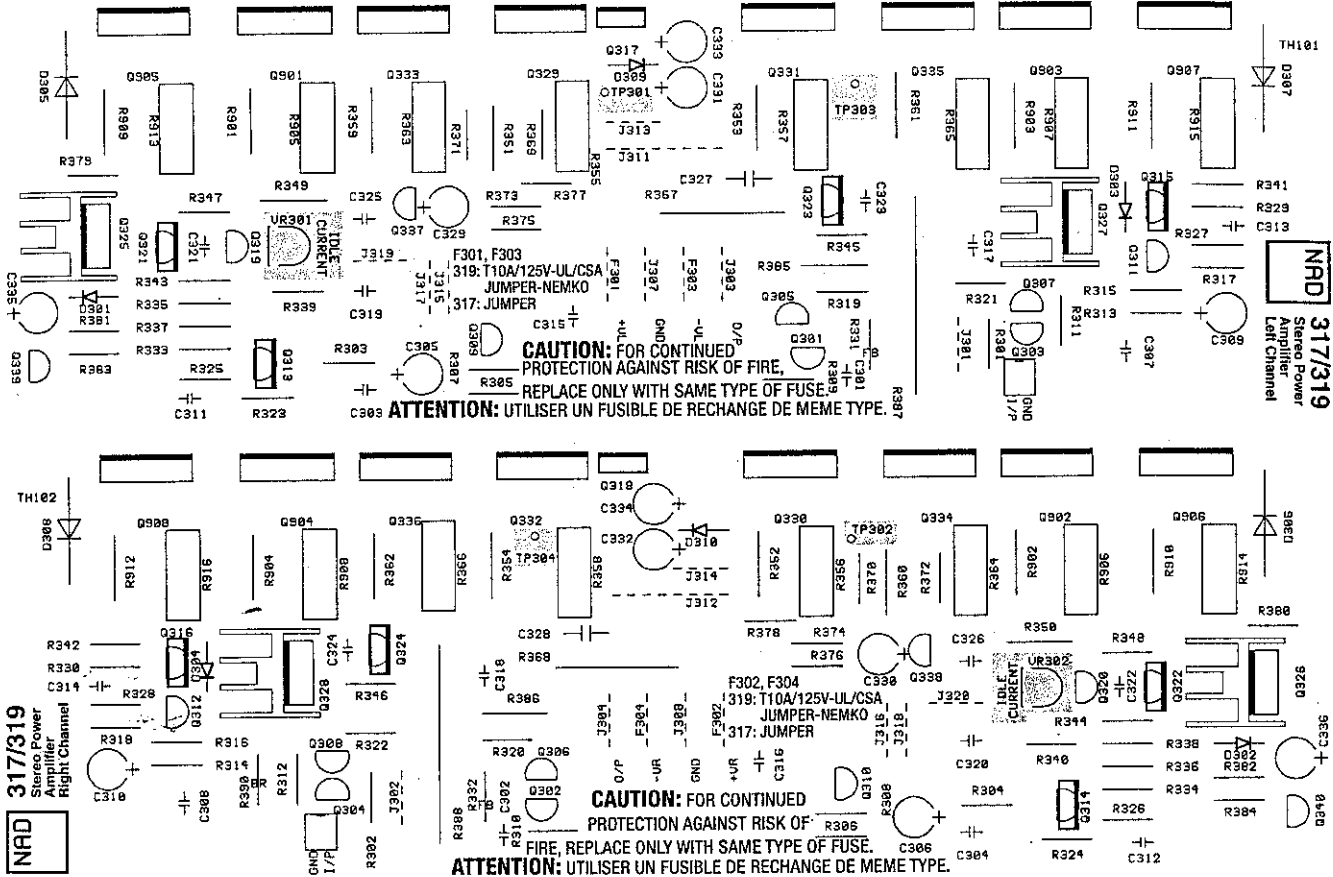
D305 Q905 R909 R913 Q901 R901 R905 R359 Q333 R363 R371 Q329 R351 R369 R355 Q317 D309 TP301 C333 C331 J313 J311 R353 Q331 R357 TP303 R361 Q335 R365 Q903 R903 R907 R911 Q907 R915 TH101 D307

R379 R347 R349 C325 R373 R377 R375 C327 R367 Q323 C323 D303 Q315 R341 R329 C313

Q325 Q321 C321 Q319 VR301 IDLE CURRENT Q337 C329 J319 J317 J315 F301, F303 319: T10A/125V-UL/CSA JUMPER-NEMKO 317: JUMPER F301 J307 F303 J303 R345 R385 Q327 C317 R327 Q311 R317

C335 D301 R381 R343 R335 R337 R333 R339 C319 C315 +VL GND -VL O/P Q305 R319 R321 Q307 R311 R315 R313 C309

NAD 317/319 Stereo Power Amplifier Left Channel

Q339 R383 R325 Q313 R303 C305 R307 Q309 CAUTION: FOR CONTINUED PROTECTION AGAINST RISK OF FIRE, REPLACE ONLY WITH SAME TYPE OF FUSE. Q301 R331 C301 B R309 J301 R301 Q303 GND I/P C307 R387

C311 R323 C303 R305 ATTENTION: UTILISER UN FUSIBLE DE RECHANGE DE MEME TYPE.

TH102 D308 Q908 R912 R916 Q904 R904 R908 Q336 R362 R366 Q332 TP304 R354 R358 Q318 C334 C332 D310 J314 J312 Q330 R352 TP302 R356 R370 R360 Q334 R372 R364 Q902 R902 R906 Q906 R910 R914 D306

R342 R330 C314 Q316 D304 R328 Q312 Q328 C324 Q324 R346 C328 C318 R368 R386 R378 R374 R376 Q338 C326 R350 VR302 IDLE CURRENT Q320 R344 C322 Q322 R348 R380 Q326

NAD 317/319 Stereo Power Amplifier Right Channel

R318 R316 R314 C310 C308 R390 BR R312 Q308 R322 Q304 J302 R302 GND I/P F302, F304 319: T10A/125V-UL/CSA JUMPER-NEMKO 317: JUMPER J304 F304 J308 F302 J316 J318 J320 R320 Q306 O/P -VR GND +VR C316 C320 R340 R338 R336 R334 D302 R382 C336 R384 Q340

R388 R332 FB C302 R310 Q302 CAUTION: FOR CONTINUED PROTECTION AGAINST RISK OF FIRE, REPLACE ONLY WITH SAME TYPE OF FUSE. R306 Q310 R308 C306 R304 C304 Q314 R324 R326 C312

ATTENTION: UTILISER UN FUSIBLE DE RECHANGE DE MEME TYPE.